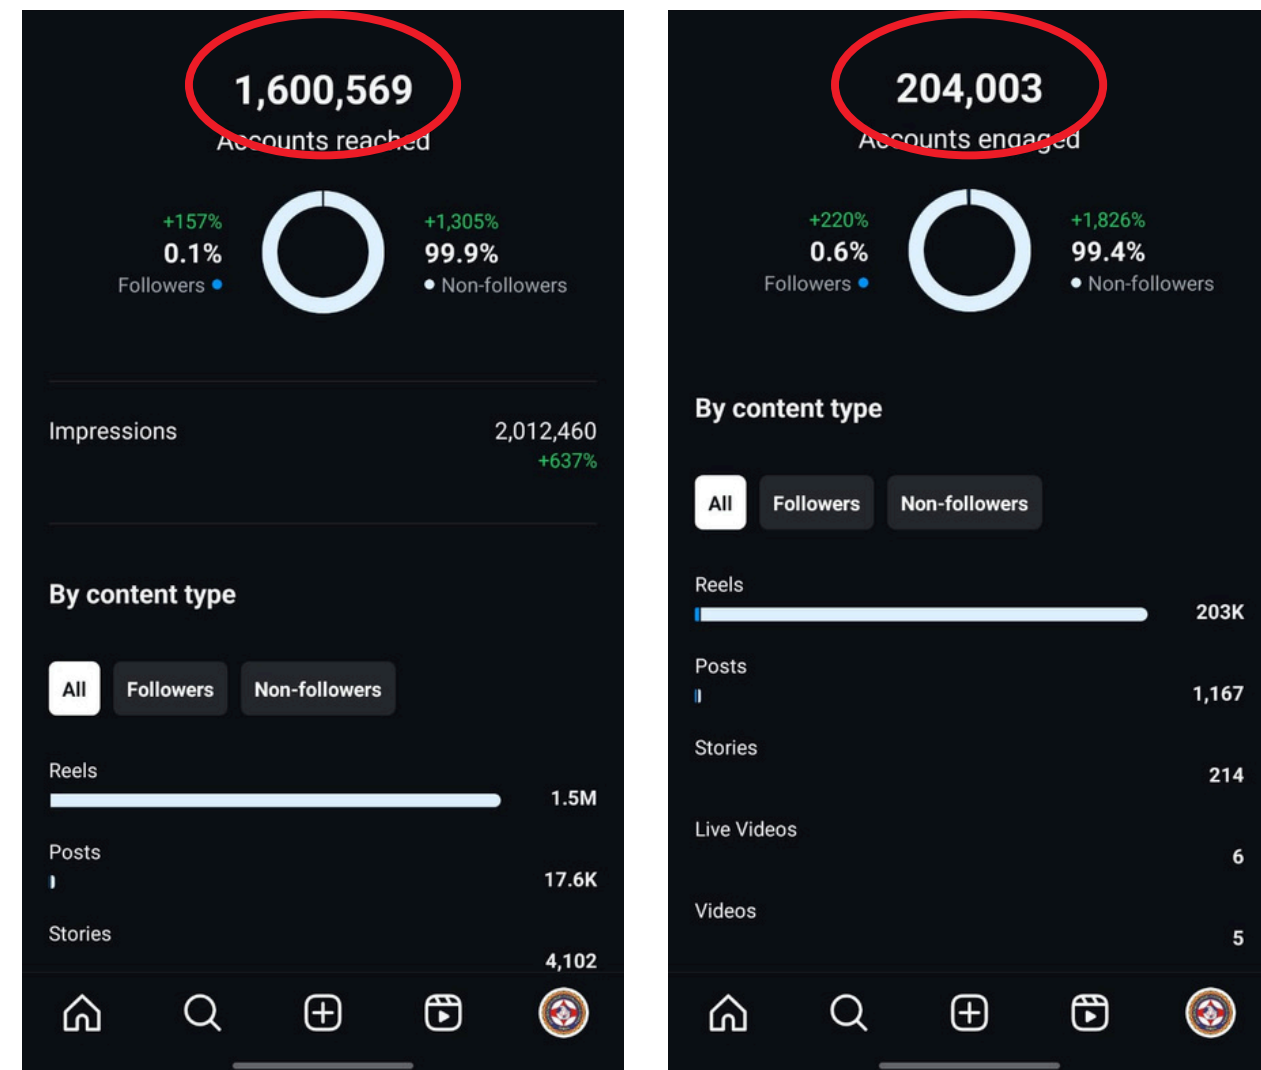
1,600,569
Accounts reached

+157%
0.1%
Followers

+1,305%
99.9%
Non-followers

Impressions 2,012,460
+637%

By content type

All Followers Non-followers

Reels 1.5M

Posts 17.6K

Stories 4,102

204,003
Accounts engaged

+220%
0.6%
Followers

+1,826%
99.4%
Non-followers

By content type

All Followers Non-followers

Reels 203K

Posts 1,167

Stories 214

Live Videos 6

Videos 5